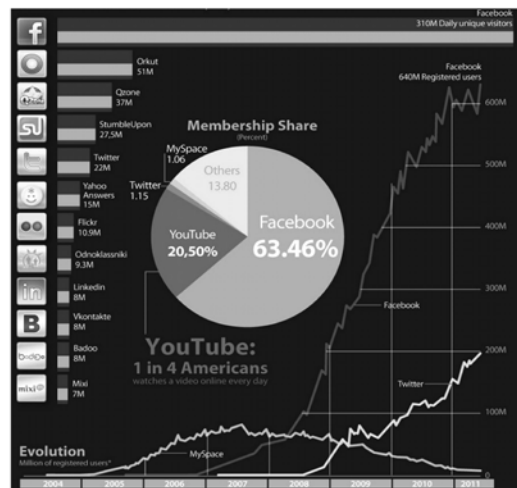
Facebook
310M Daily unique visitors

Orkut
51M

Qzone
37M

StumbleUpon
27,5M

Twitter
22M

Yahoo Answers
15M

Flickr
10.9M

Odnoklassniki
9.3M

Linkedin
8M

Vkontakte
8M

Badoo
8M

Mixi
7M

Facebook
640M Registered users

Membership Share
(Percent)

MySpace
1.06

Twitter
1.15

Others
13.80

YouTube
20,50%

Facebook
63.46%

YouTube:
1 in 4 Americans
watches a video online every day

600M
500M
400M
300M
200M
100M
0

Facebook

Twitter

MySpace

Evolution
Million of registered users*

2004
2005
2006
2007
2008
2009
2010
2011